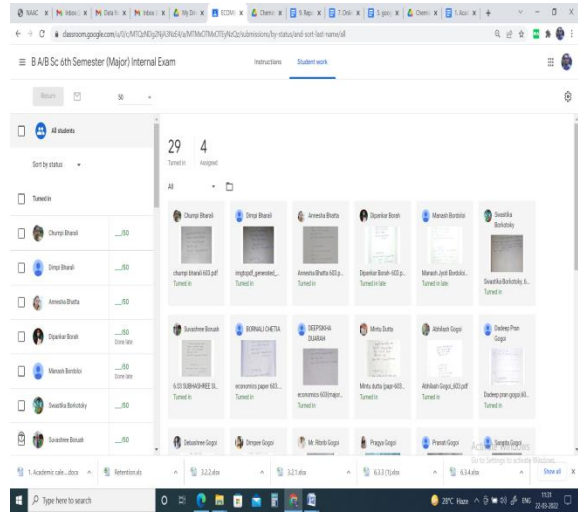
NAAC | Inbox | Inbox | Inbox | My Dri | ECONM | Chemi | 6.Nep | 7.Onli | 3.gov | Chemi | 1.Accr | +

classroom.google.com/u/0/c/MTQzNDg2NjA3NzU4/a/MTMxOTMxOTEyNzQz/submissions/by-status/and-sort-last-name/all

≡ B A/B Sc 6th Semester (Major) Internal Exam

Instructions | Student work

Return | 50

All students

Sort by status

Turned in

Chumpi Bharali ___/60

Dimpi Bharali ___/60

Anmestra Bhatta ___/60

Dipankar Borah ___/60 Done late

Manash Bordoloi ___/60 Done late

Swastika Borkotoky ___/60

Suvashree Bonash ___/60

29 Turned in | 4 Assigned

All

Chumpi Bharali | chumpi bharali 603.pdf | Turned in

Dimpi Bharali | imgtopdf_generated_... | Turned in

Amnestra Bhatta | Amnestra Bhatta 603.p... | Turned in

Dipankar Borah | Dipankar Borah-603.p... | Turned in late

Manash Bordoloi | Manash Jyoti Bordoloi... | Turned in late

Swastika Borkotoky | Swastika Borkotoky, 6... | Turned in

Suvashree Bonash | 6.03 SUBHASHREE B... | Turned in

BORNALI CHETIA | economics paper 603... | Turned in

DEEPSIKHA DUARAH | economics 603major... | Turned in

Mintu Dutta | Mintu dutta (paper 603... | Turned in

Abhilash Gogoi | Abhilash Gogoi_603.pdf | Turned in

Dadeep Pran Gogoi | Dadeep pran gogoi 60... | Turned in

Debashree Gogoi | Deepee Gogoi | Mr. Ritob Gogoi | Pragya Gogoi | Pranab Gogoi | Sangita Gogoi

Activate Windows
Go to Settings to activate Windows.

1. Academic cale....docx | Retention.xls | 3.2.2.xlsx | 3.2.1.xlsx | 6.3.3 (1).xlsx | 6.3.4.xlsx | Show all

Type here to search

29°C Haze ENG 11:21 22-03-2022